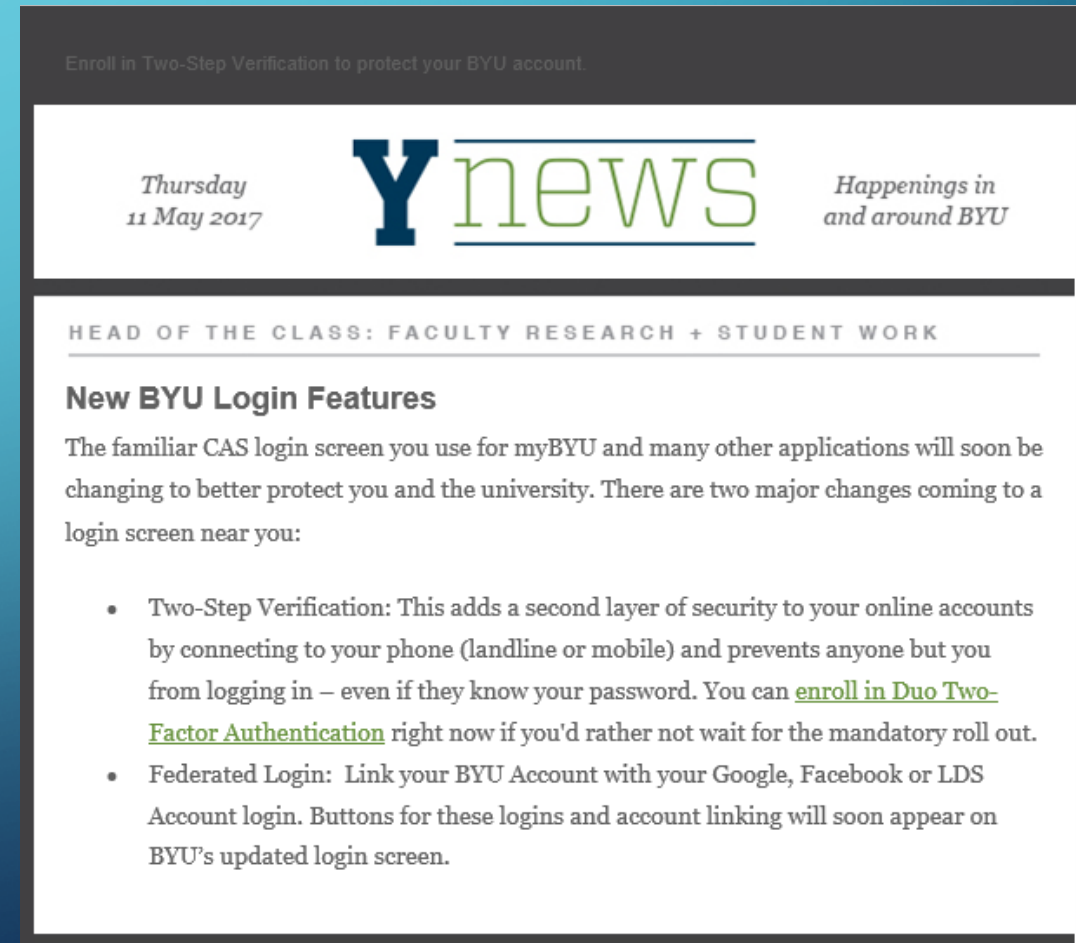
Enroll in Two-Step Verification to protect your BYU account.

Thursday
11 May 2017

Y news

Happenings in
and around BYU

HEAD OF THE CLASS: FACULTY RESEARCH + STUDENT WORK

New BYU Login Features

The familiar CAS login screen you use for myBYU and many other applications will soon be changing to better protect you and the university. There are two major changes coming to a login screen near you:

- Two-Step Verification: This adds a second layer of security to your online accounts by connecting to your phone (landline or mobile) and prevents anyone but you from logging in – even if they know your password. You can enroll in Duo Two-Factor Authentication right now if you'd rather not wait for the mandatory roll out.
- Federated Login: Link your BYU Account with your Google, Facebook or LDS Account login. Buttons for these logins and account linking will soon appear on BYU's updated login screen.